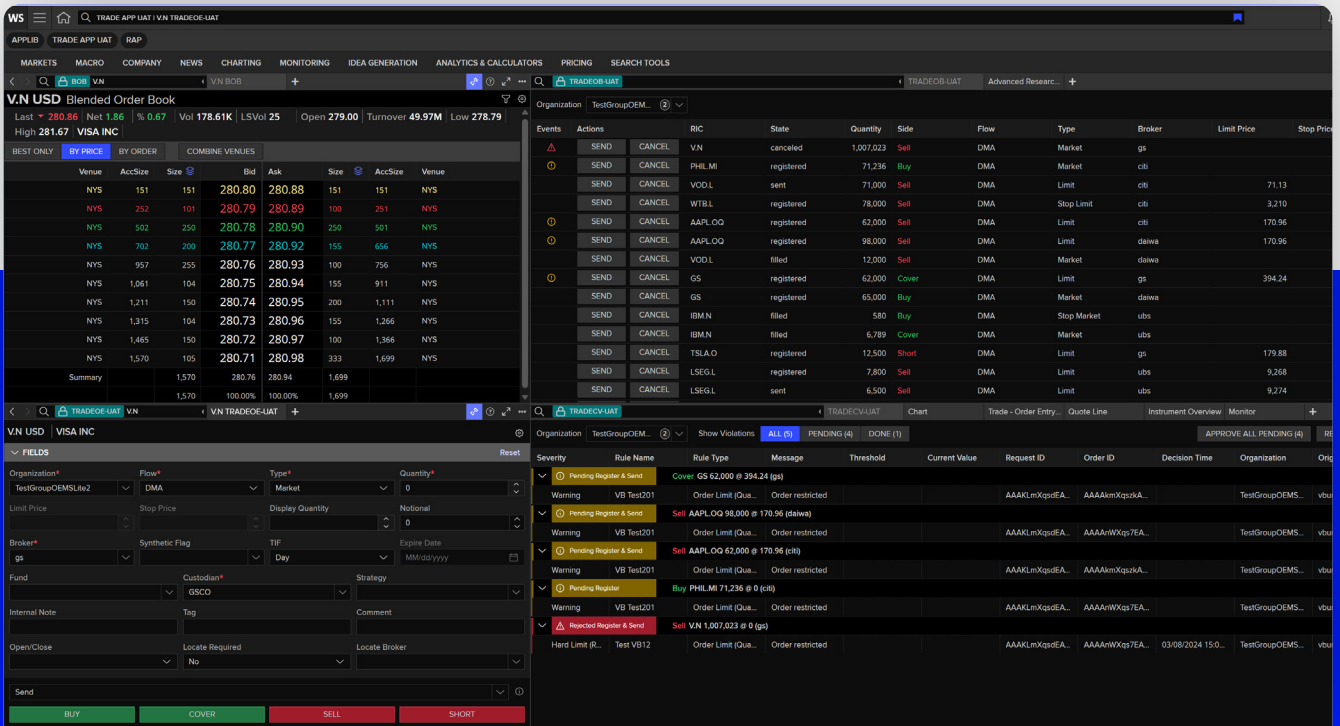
WS TRADE APP UAT | V.N TRADEOE-UAT

APPLIB TRADE APP UAT RAP

MARKETS MACRO COMPANY NEWS CHARTING MONITORING IDEA GENERATION ANALYTICS & CALCULATORS PRICING SEARCH TOOLS

BOB V.N V.N BOB

V.N USD Blended Order Book
Last 280.86 Net 1.86 % 0.67 Vol 178.61K LSVol 25 Open 279.00 Turnover 49.97M Low 278.79
High 281.67 VISA INC

BEST ONLY BY PRICE BY ORDER COMBINE VENUES

| Venue | AccSize | Size | Bid | Ask | Size | AccSize | Venue |
|---|---|---|---|---|---|---|---|
| NYS | 151 | 151 | 280.80 | 280.88 | 151 | 151 | NYS |
| NYS | 252 | 101 | 280.79 | 280.89 | 100 | 251 | NYS |
| NYS | 502 | 250 | 280.78 | 280.90 | 250 | 501 | NYS |
| NYS | 702 | 200 | 280.77 | 280.92 | 155 | 656 | NYS |
| NYS | 957 | 255 | 280.76 | 280.93 | 100 | 756 | NYS |
| NYS | 1,061 | 104 | 280.75 | 280.94 | 155 | 911 | NYS |
| NYS | 1,211 | 150 | 280.74 | 280.95 | 200 | 1,111 | NYS |
| NYS | 1,315 | 104 | 280.73 | 280.96 | 155 | 1,266 | NYS |
| NYS | 1,465 | 150 | 280.72 | 280.97 | 100 | 1,366 | NYS |
| NYS | 1,570 | 105 | 280.71 | 280.98 | 333 | 1,699 | NYS |
| Summary | | 1,570 | 280.76 | 280.94 | 1,699 | | |
| | | 1,570 | 100.00% | 100.00% | 1,699 | | |

TRADEOB-UAT TRADEOB-UAT Advanced Researc...

Organization TestGroupOEM... 2

| Events | Actions | | RIC | State | Quantity | Side | Flow | Type | Broker | Limit Price | Stop Price |
|---|---|---|---|---|---|---|---|---|---|---|---|
| | SEND | CANCEL | V.N | canceled | 1,007,023 | Sell | DMA | Market | gs | | |
| | SEND | CANCEL | PHIL.MI | registered | 71,236 | Buy | DMA | Market | citi | | |
| | SEND | CANCEL | VOD.L | sent | 71,000 | Sell | DMA | Limit | citi | 71.13 | |
| | SEND | CANCEL | WTB.L | registered | 78,000 | Sell | DMA | Stop Limit | citi | 3,210 | |
| | SEND | CANCEL | AAPL.OQ | registered | 62,000 | Sell | DMA | Limit | citi | 170.96 | |
| | SEND | CANCEL | AAPL.OQ | registered | 98,000 | Sell | DMA | Limit | daiwa | 170.96 | |
| | SEND | CANCEL | VOD.L | filled | 12,000 | Sell | DMA | Market | daiwa | | |
| | SEND | CANCEL | GS | registered | 62,000 | Cover | DMA | Limit | gs | 394.24 | |
| | SEND | CANCEL | GS | registered | 65,000 | Buy | DMA | Market | daiwa | | |
| | SEND | CANCEL | IBM.N | filled | 580 | Buy | DMA | Stop Market | ubs | | |
| | SEND | CANCEL | IBM.N | filled | 6,789 | Cover | DMA | Market | ubs | | |
| | SEND | CANCEL | TSLA.O | registered | 12,500 | Short | DMA | Limit | gs | 179.88 | |
| | SEND | CANCEL | LSEG.L | registered | 7,800 | Sell | DMA | Limit | ubs | 9,268 | |
| | SEND | CANCEL | LSEG.L | sent | 6,500 | Sell | DMA | Limit | ubs | 9,274 | |

TRADEOE-UAT V.N V.N TRADEOE-UAT

V.N USD | VISA INC

FIELDS Reset

Organization* TestGroupOEMSLite2
Flow* DMA
Type* Market
Quantity* 0
Limit Price
Stop Price
Display Quantity
Notional 0
Broker* gs
Synthetic Flag
TIF Day
Expire Date MM/dd/yyyy
Fund
Custodian* GSCO
Strategy
Internal Note
Tag
Comment
Open/Close
Locate Required No
Locate Broker

Send

BUY COVER SELL SHORT

TRADECV-UAT TRADECV-UAT Chart Trade - Order Entry... Quote Line Instrument Overview Monitor

Organization TestGroupOEM... 2 Show Violations ALL (5) PENDING (4) DONE (1) APPROVE ALL PENDING (4) RE

| Severity | Rule Name | Rule Type | Message | Threshold | Current Value | Request ID | Order ID | Decision Time | Organization | Orig |
|---|---|---|---|---|---|---|---|---|---|---|
| Pending Register & Send | Cover GS 62,000 @ 394.24 (gs) | | | | | | | | | |
| Warning | VB Test201 | Order Limit (Qua... | Order restricted | | | AAAKLmXqsdEA... | AAAAkmXqszkA... | | TestGroupOEMS... | vbu |
| Pending Register & Send | Sell AAPL.OQ 98,000 @ 170.96 (daiwa) | | | | | | | | | |
| Warning | VB Test201 | Order Limit (Qua... | Order restricted | | | AAAKLmXqsdEA... | AAAAnWXqs7EA... | | TestGroupOEMS... | vbu |
| Pending Register & Send | Sell AAPL.OQ 62,000 @ 170.96 (citi) | | | | | | | | | |
| Warning | VB Test201 | Order Limit (Qua... | Order restricted | | | AAAKLmXqsdEA... | AAAAkmXqszkA... | | TestGroupOEMS... | vbu |
| Pending Register | Buy PHIL.MI 71,236 @ 0 (citi) | | | | | | | | | |
| Warning | VB Test201 | Order Limit (Qua... | Order restricted | | | AAAKLmXqsdEA... | AAAAnWXqs7EA... | | TestGroupOEMS... | vbu |
| Rejected Register & Send | Sell V.N 1,007,023 @ 0 (gs) | | | | | | | | | |
| Hard Limit (R... | Test VB12 | Order Limit (Qua... | Order restricted | | | AAAAnWXqs7EA... | AAAAnWXqs7EA... | 03/08/2024 15:0... | TestGroupOEMS... | vbu |